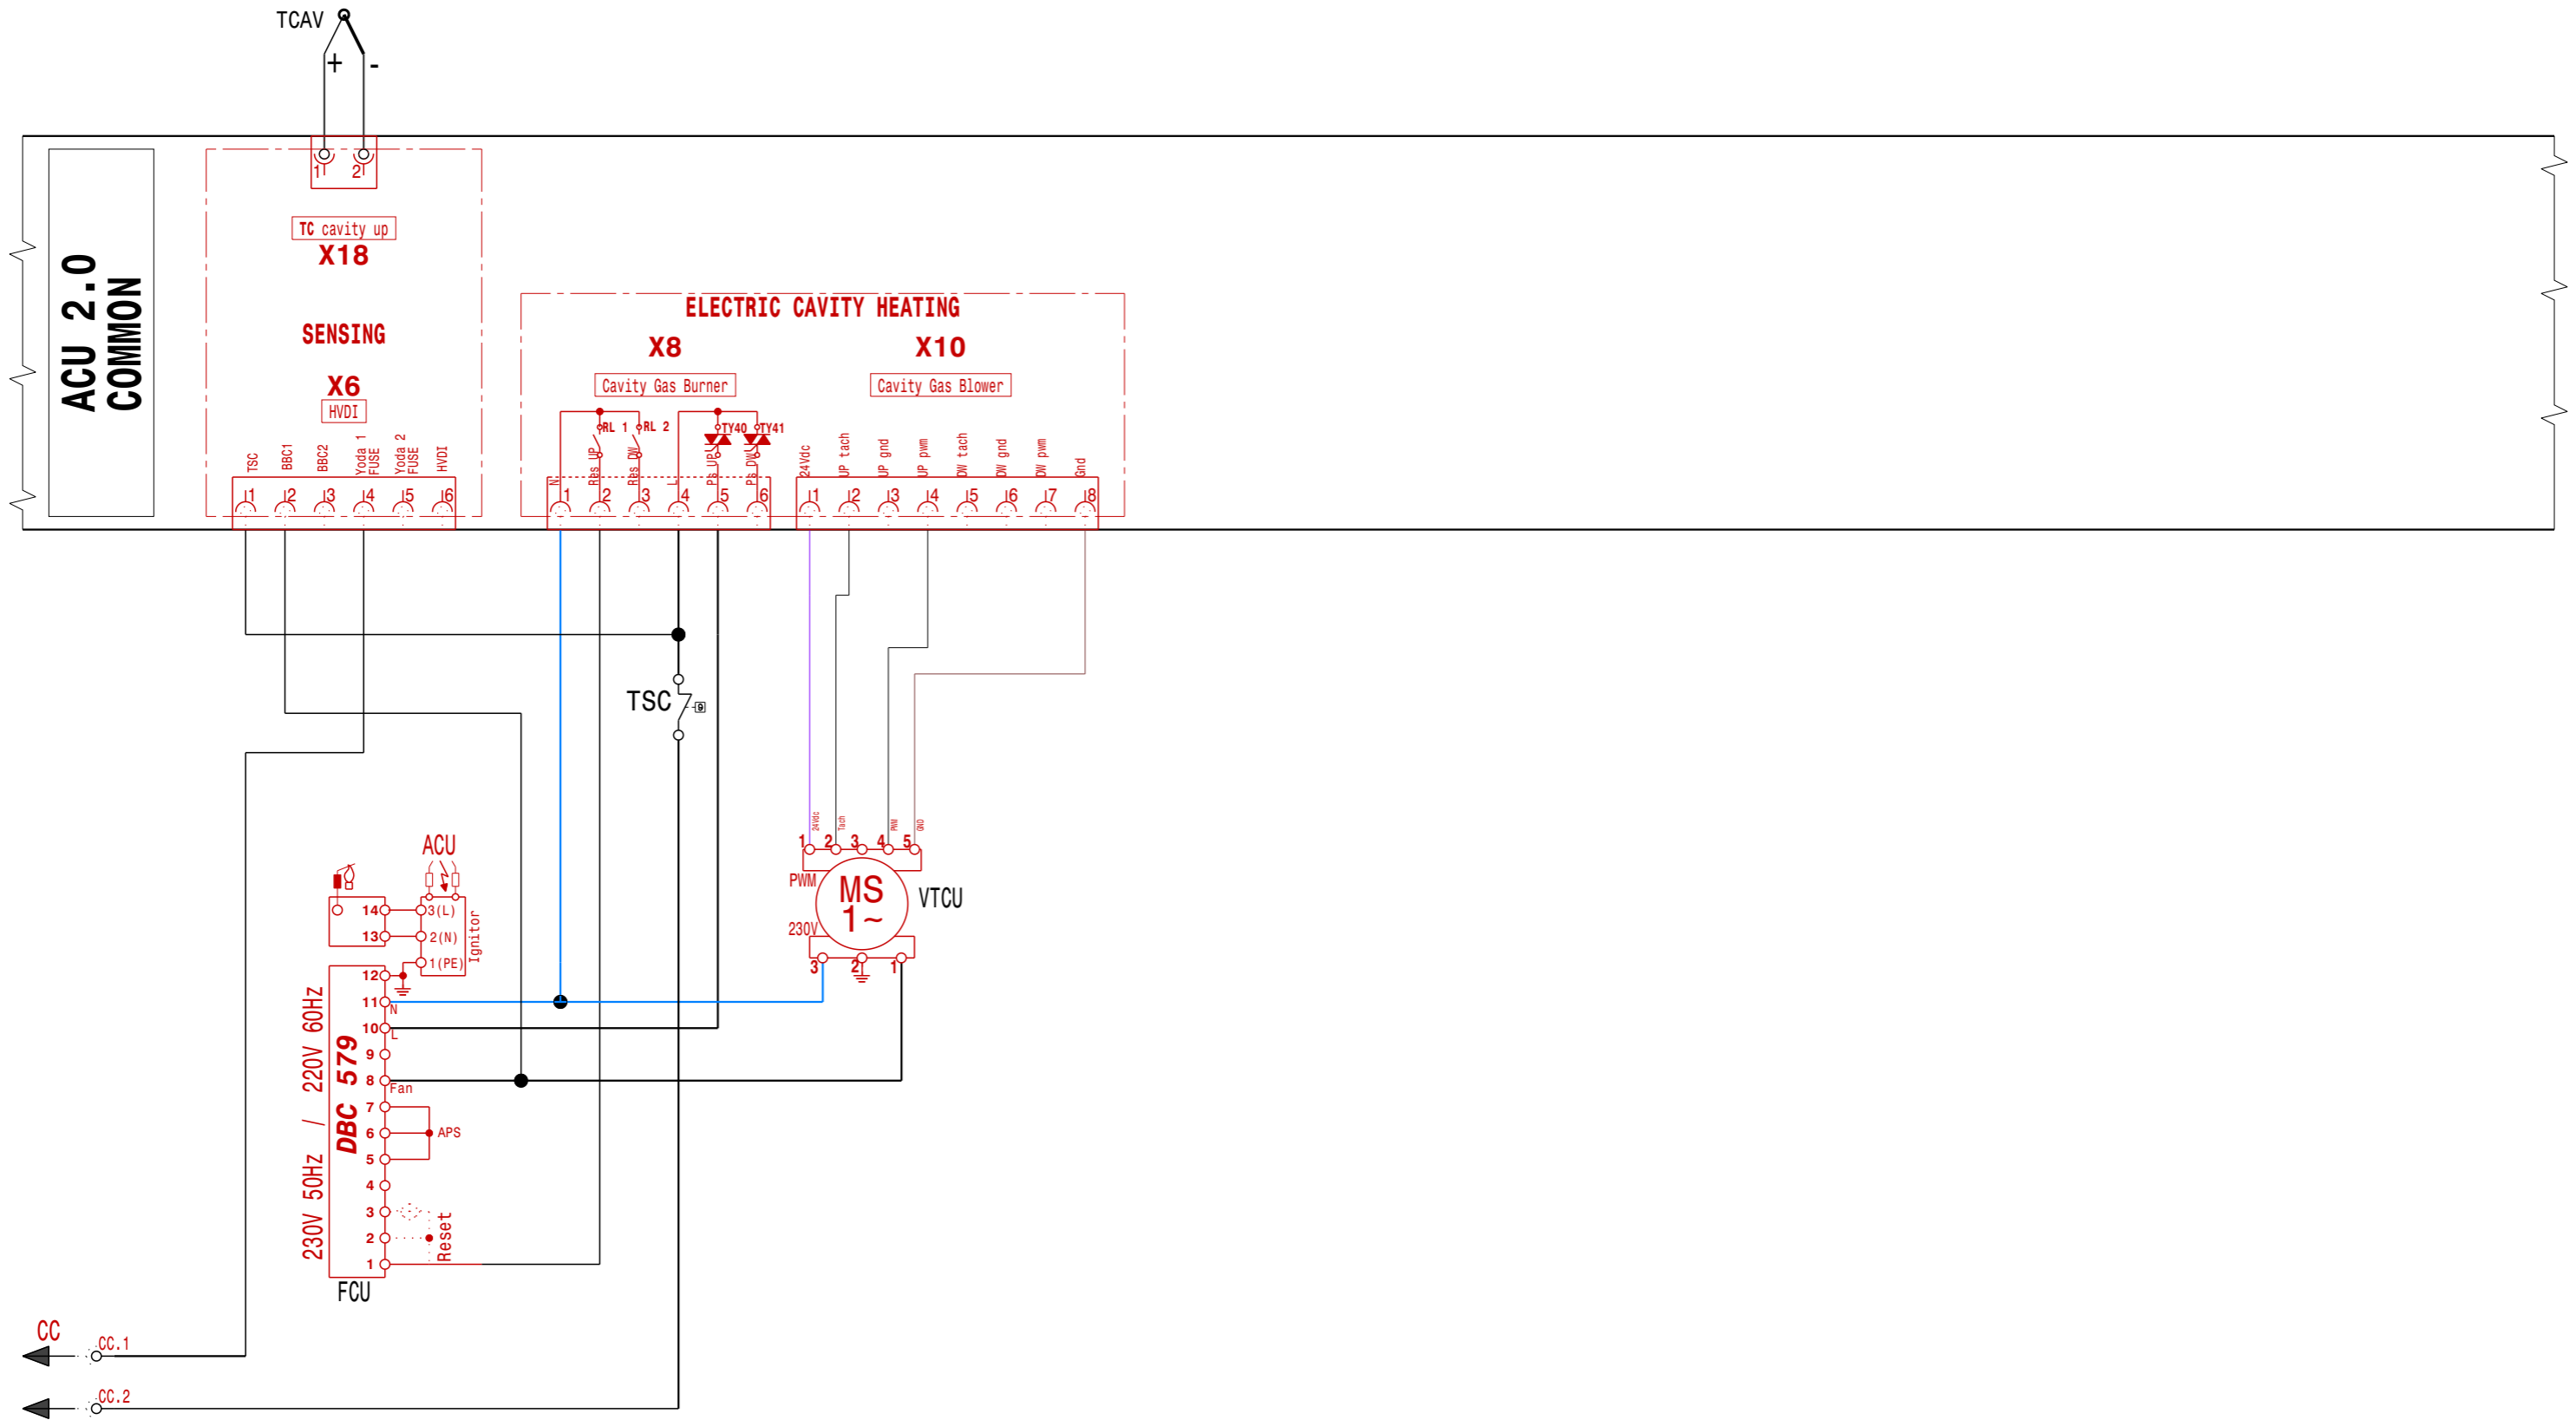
TCAV
+
-
ACU 2.0
COMMON
1
2
TC cavity up
X18
SENSING
X6
HVDI
TSC
BBC1
BBC2
Yoda 1 FUSE
Yoda 2 FUSE
HVDI
1
2
3
4
5
6
ELECTRIC CAVITY HEATING
X8
Cavity Gas Burner
X10
Cavity Gas Blower
RL 1
RL 2
TY40
TY41
N
Res UP
Res DW
L
Pk UP
Pk DW
1
2
3
4
5
6
24Vdc
UP tach
UP gnd
UP pwm
DW tach
DW gnd
DW pwm
Gnd
1
2
3
4
5
6
7
8
TSC
24Vdc
tach
PWM
GND
1
2
3
4
5
PWM
MS
1~
VTCU
230V
3
2
1
ACU
14
13
3(L)
2(N)
1(PE)
Ignitor
12
11
N
10
L
9
8
Fan
7
6
APS
5
4
3
2
1
Reset
230V 50Hz / 220V 60Hz
DBC 579
FCU
CC
CC.1
CC.2